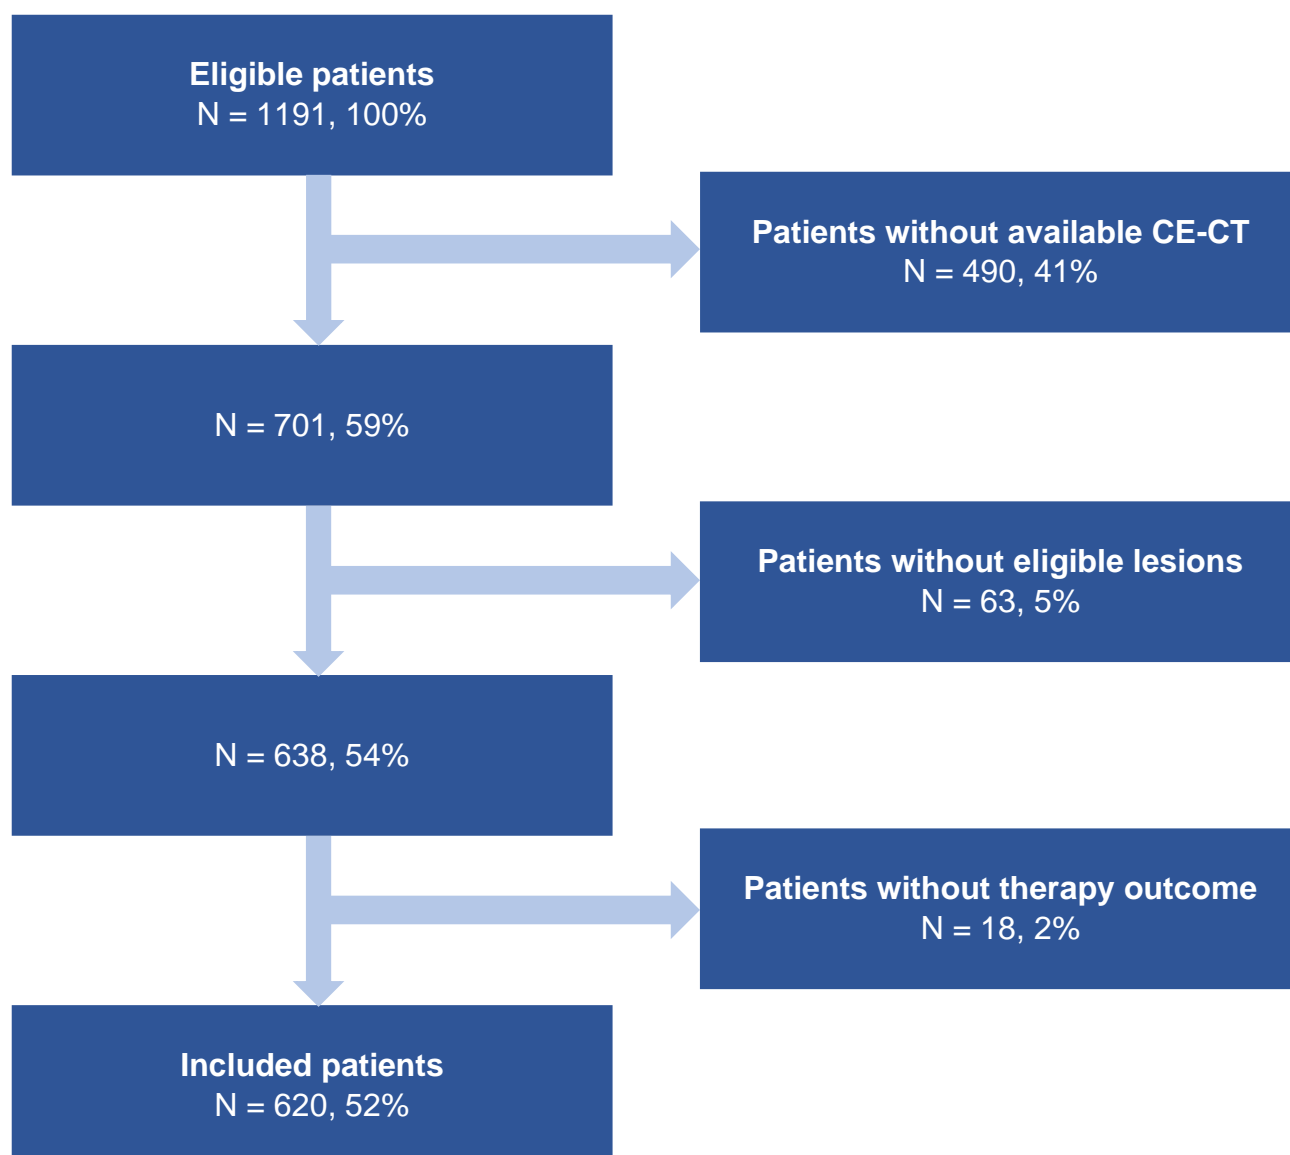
Eligible patients
N = 1191, 100%

Patients without available CE-CT
N = 490, 41%

N = 701, 59%

Patients without eligible lesions
N = 63, 5%

N = 638, 54%

Patients without therapy outcome
N = 18, 2%

Included patients
N = 620, 52%